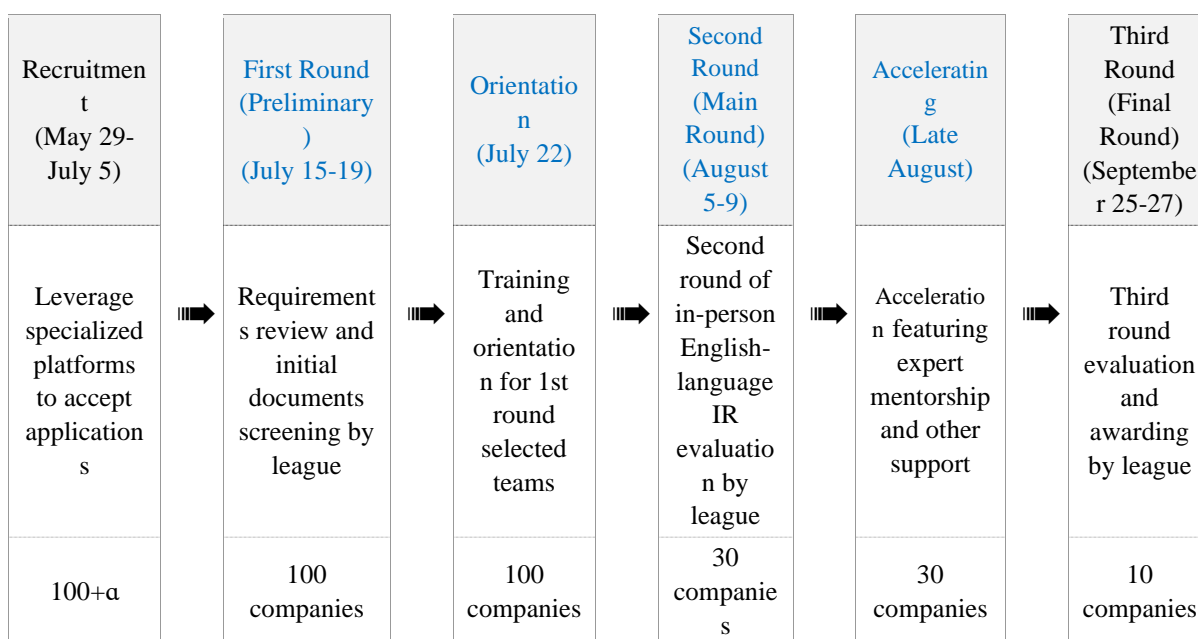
| Recruitment (May 29-July 5) | | First Round (Preliminary) (July 15-19) | | Orientation (July 22) | | Second Round (Main Round) (August 5-9) | | Accelerating (Late August) | | Third Round (Final Round) (September 25-27) |
|---|---|---|---|---|---|---|---|---|---|---|
| Leverage specialized platforms to accept applications | ➠ | Requirements review and initial documents screening by league | ➠ | Training and orientation for 1st round selected teams | ➠ | Second round of in-person English-language IR evaluation by league | ➠ | Acceleration featuring expert mentorship and other support | ➠ | Third round evaluation and awarding by league |
| 100+α | | 100 companies | | 100 companies | | 30 companies | | 30 companies | | 10 companies |